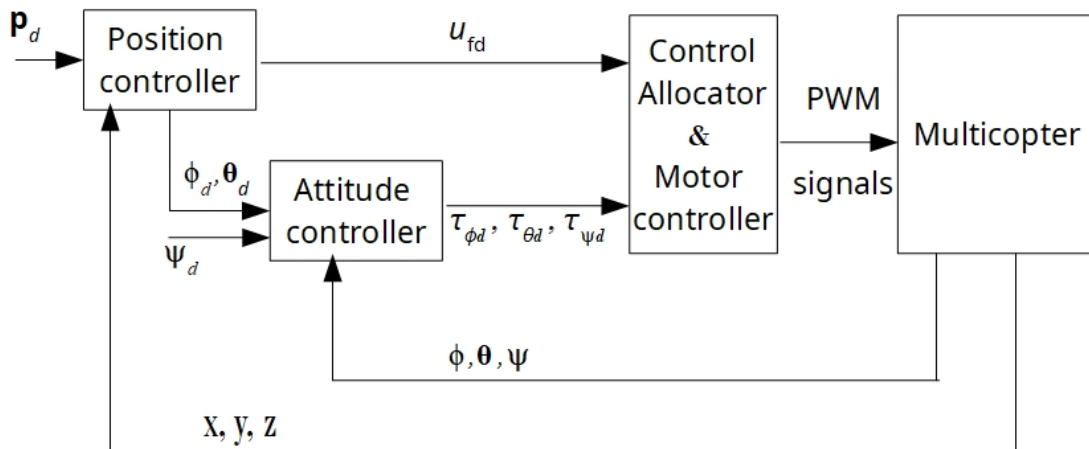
$\mathbf{p}_d$

Position controller

$u_{fd}$

Control Allocator & Motor controller

PWM signals

Multicopter

$\phi_d, \boldsymbol{\theta}_d$

Attitude controller

$\psi_d$

$\tau_{\phi d}, \tau_{\theta d}, \tau_{\psi d}$

$\phi, \boldsymbol{\theta}, \psi$

x, y, z